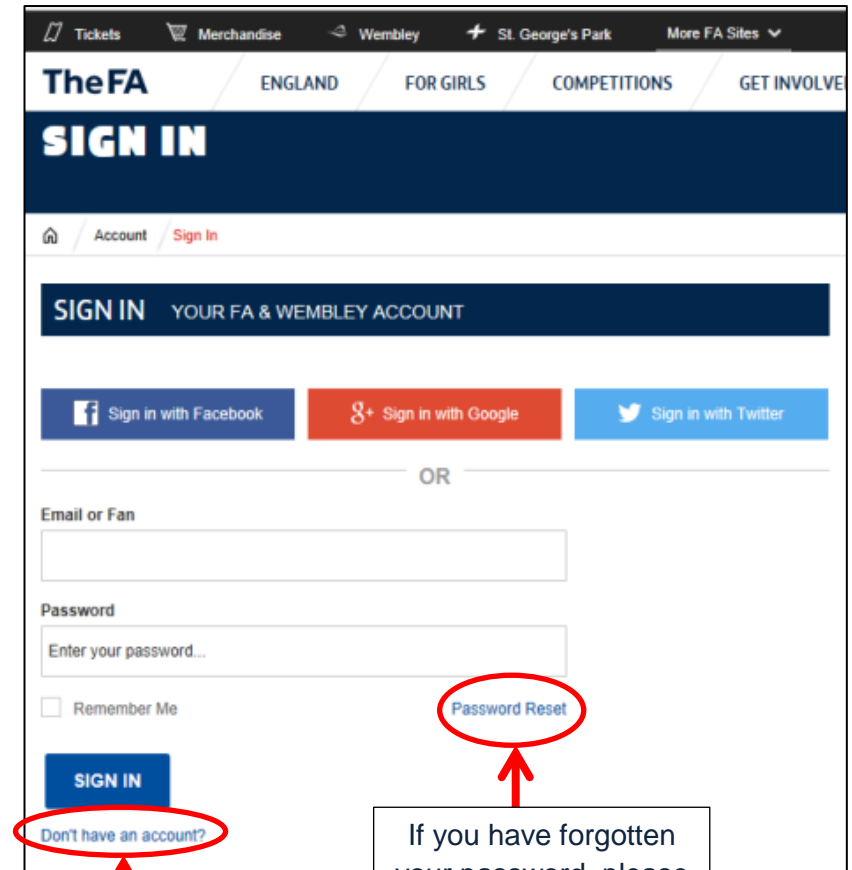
Tickets Merchandise Wembley St. George's Park More FA Sites

The FA ENGLAND FOR GIRLS COMPETITIONS GET INVOLVE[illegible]

SIGN IN

Account Sign In

SIGN IN YOUR FA & WEMBLEY ACCOUNT

Sign in with Facebook

Sign in with Google

Sign in with Twitter

OR

Email or Fan

Password

Enter your password...

Remember Me

Password Reset

SIGN IN

Don't have an account?

If you have forgotten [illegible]